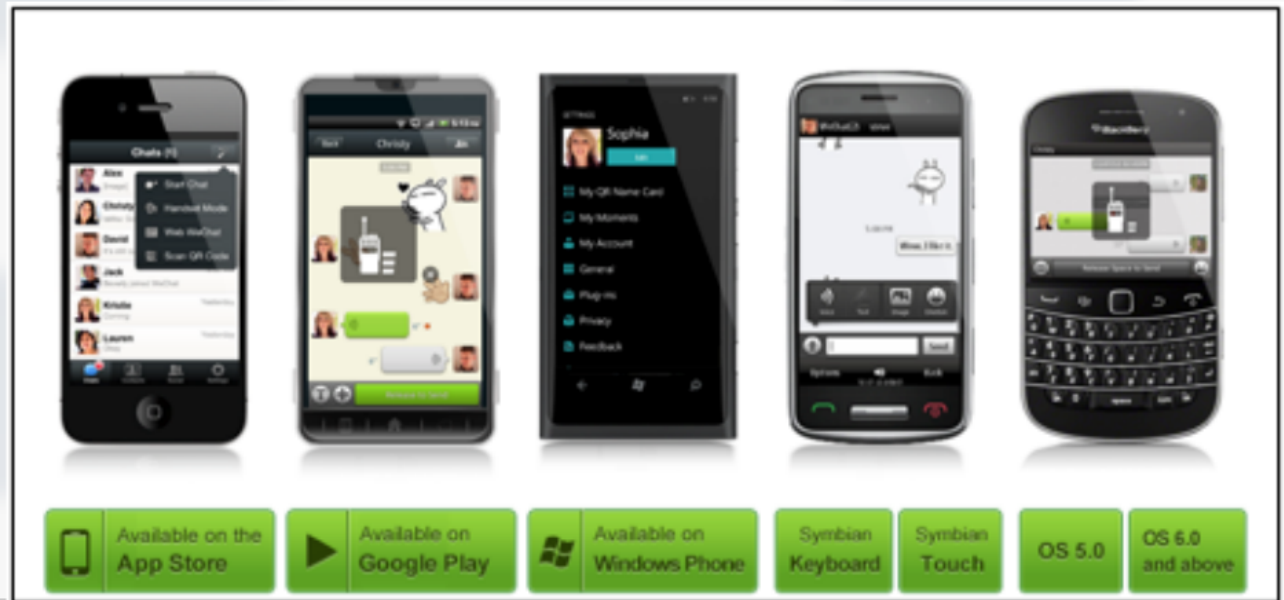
Chats (1)
Alex
Christy
David
Jack
Kristie
Lauren
Start Chat
Handset Mode
Web WeChat
Scan QR Code

Christy

SETTINGS
Sophia
My QR Name Card
My Moments
My Account
General
Plug-ins
Privacy
Feedback

WeChat
Lauren
Wow, I like it.
Send

BlackBerry

Available on the App Store

Available on Google Play

Available on Windows Phone

Symbian Keyboard

Symbian Touch

OS 5.0

OS 6.0 and above